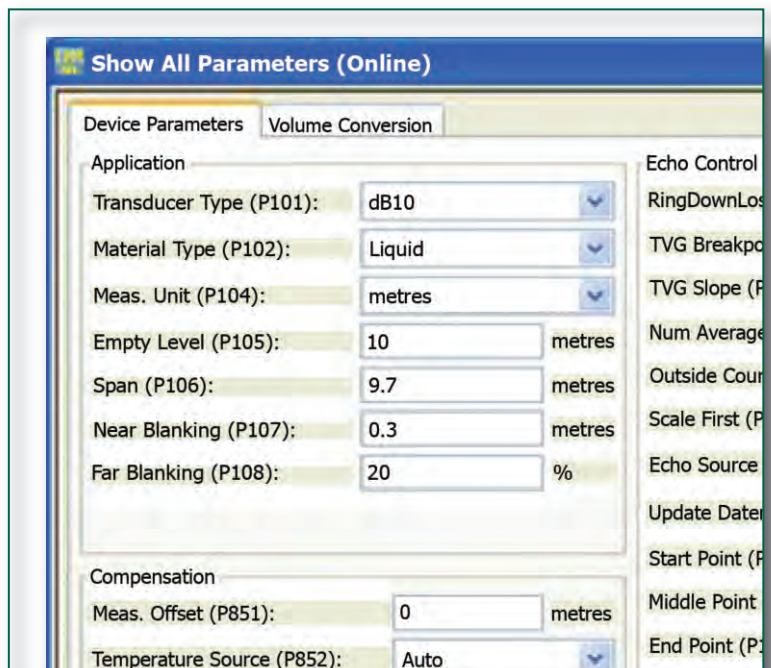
Show All Parameters (Online)

Device Parameters | Volume Conversion

Application

Transducer Type (P101): dB10

Material Type (P102): Liquid

Meas. Unit (P104): metres

Empty Level (P105): 10 metres

Span (P106): 9.7 metres

Near Blanking (P107): 0.3 metres

Far Blanking (P108): 20 %

Compensation

Meas. Offset (P851): 0 metres

Temperature Source (P852): Auto

Echo Control

RingDownLos

TVG Breakpo

TVG Slope (F

Num Average

Outside Cour

Scale First (P

Echo Source

Update Dater

Start Point (F

Middle Point

End Point (P1